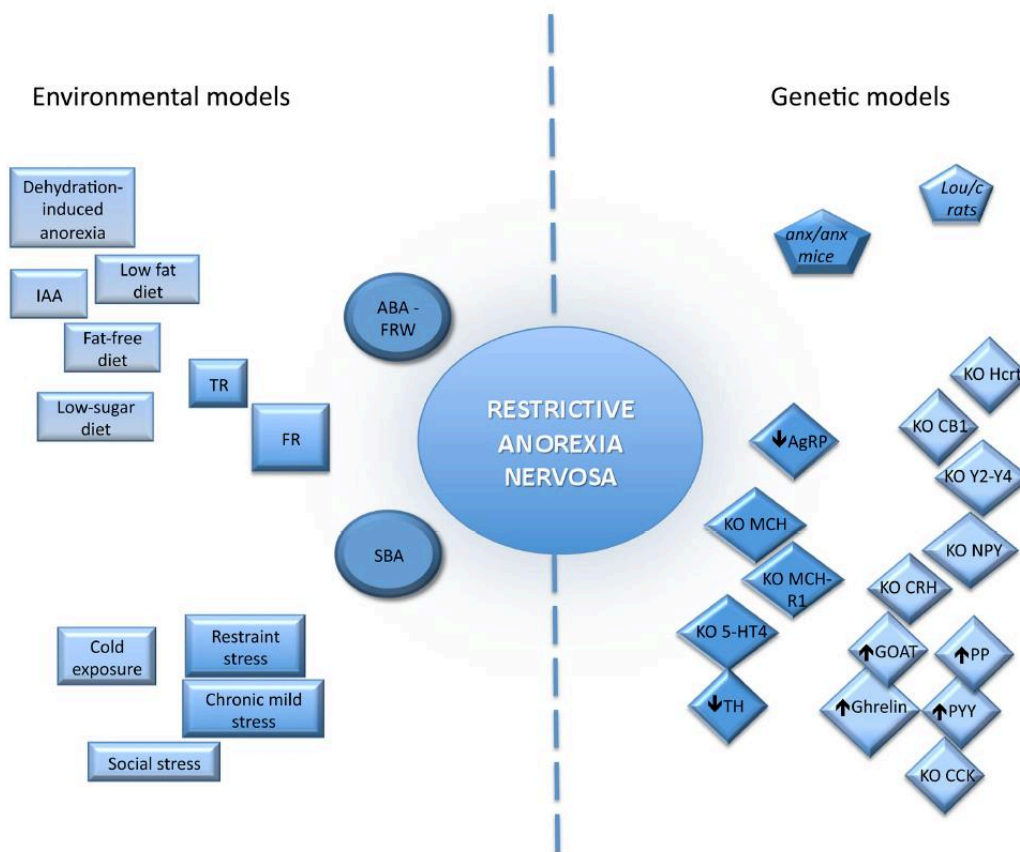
Environmental models

Genetic models

Dehydration-induced anorexia

IAA

Low fat diet

Fat-free diet

Low-sugar diet

TR

FR

ABA - FRW

SBA

RESTRICTIVE ANOREXIA NERVOSA

Lou/c rats

anx/anx mice

KO Hcrt

KO CB1

↓AgRP

KO Y2-Y4

KO MCH

KO NPY

KO MCH-R1

KO CRH

KO 5-HT4

↑GOAT

↑PP

↓TH

↑Ghrelin

↑PYY

KO CCK

Cold exposure

Restraint stress

Chronic mild stress

Social stress